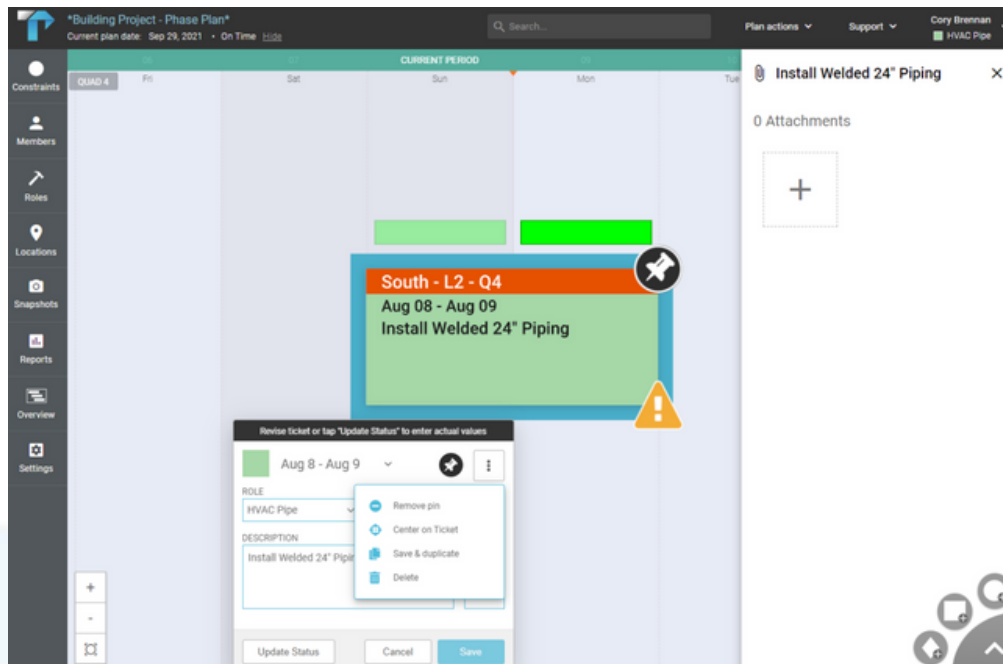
*Building Project - Phase Plan*
Current plan date: Sep 29, 2021 • On Time Hide

Search...

Plan actions
Support
Cory Brennan
HVAC Pipe

Constraints
Members
Roles
Locations
Snapshots
Reports
Overview
Settings

CURRENT PERIOD
QUAD 4
Fri
Sat
Sun
Mon
Tue

South - L2 - Q4
Aug 08 - Aug 09
Install Welded 24" Piping

Revise ticket or tap "Update Status" to enter actual values
Aug 8 - Aug 9
ROLE
HVAC Pipe
DESCRIPTION
Install Welded 24" Pipi

Remove pin
Center on Ticket
Save & duplicate
Delete

+
-

Update Status
Cancel
Save

Install Welded 24" Piping
0 Attachments
+